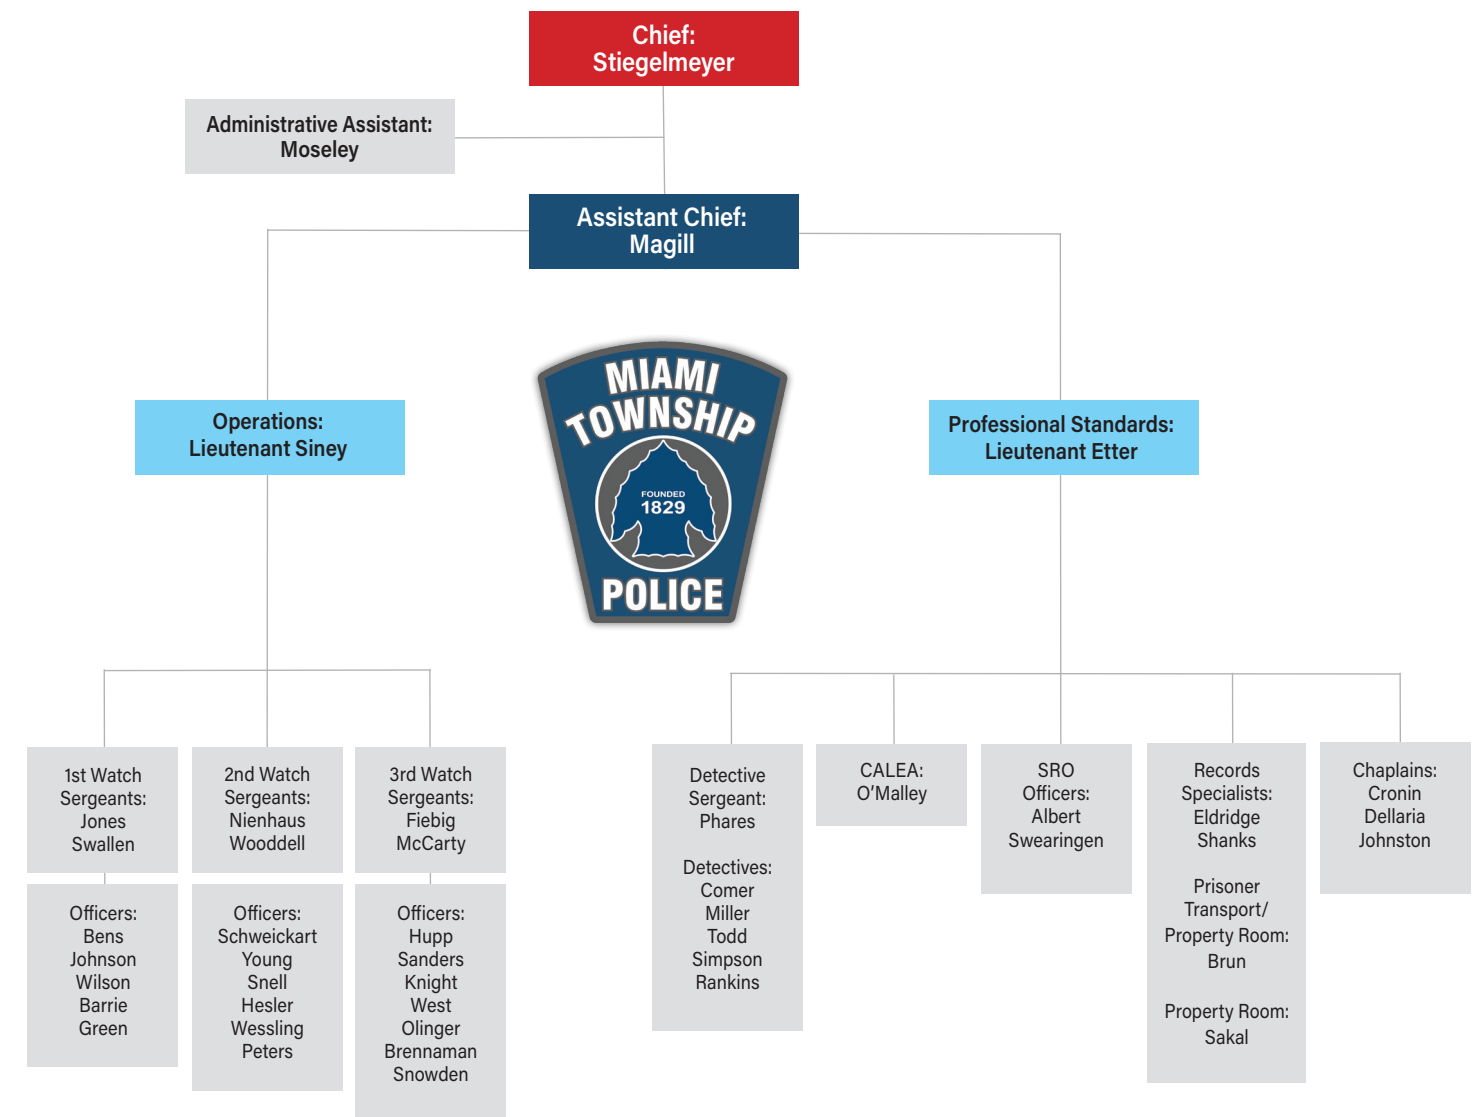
Chief:
Stiegelmeyer

Administrative Assistant:
Moseley

Assistant Chief:
Magill

MIAMI TOWNSHIP
FOUNDED
1829
POLICE

Operations:
Lieutenant Siney

Professional Standards:
Lieutenant Etter

1st Watch
Sergeants:
Jones
Swallen

Officers:
Bens
Johnson
Wilson
Barrie
Green

2nd Watch
Sergeants:
Nienhaus
Wooddell

Officers:
Schweickart
Young
Snell
Hesler
Wessling
Peters

3rd Watch
Sergeants:
Fiebig
McCarty

Officers:
Hupp
Sanders
Knight
West
Olinger
Brennaman
Snowden

Detective
Sergeant:
Phares

Detectives:
Comer
Miller
Todd
Simpson
Rankins

CALEA:
O'Malley

SRO
Officers:
Albert
Swearingen

Records
Specialists:
Eldridge
Shanks

Prisoner
Transport/
Property Room:
Brun

Property Room:
Sakal

Chaplains:
Cronin
Dellaria
Johnston